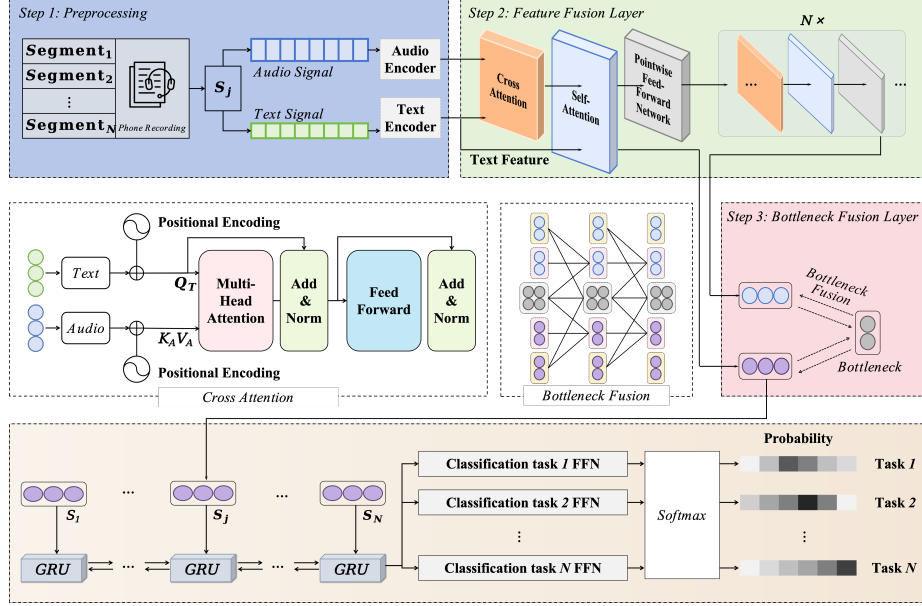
Step 1: Preprocessing

$\textbf{Segment}_1$
$\textbf{Segment}_2$
⋮
$\textbf{Segment}_N$

Phone Recording

$S_j$

Audio Signal

Text Signal

Audio Encoder

Text Encoder

Step 2: Feature Fusion Layer

$N\times$

Cross Attention

Self-Attention

Pointwise Feed-Forward Network

...

...

Text Feature

Step 3: Bottleneck Fusion Layer

Bottleneck Fusion

Bottleneck

Positional Encoding

Text

Audio

$Q_T$

$K_A V_A$

Multi-Head Attention

Add & Norm

Feed Forward

Add & Norm

Positional Encoding

Cross Attention

Bottleneck Fusion

$S_1$

...

$S_j$

...

$S_N$

GRU

...

GRU

...

GRU

Classification task 1 FFN

Classification task 2 FFN

⋮

Classification task N FFN

Softmax

Probability

Task 1

Task 2

⋮

Task N